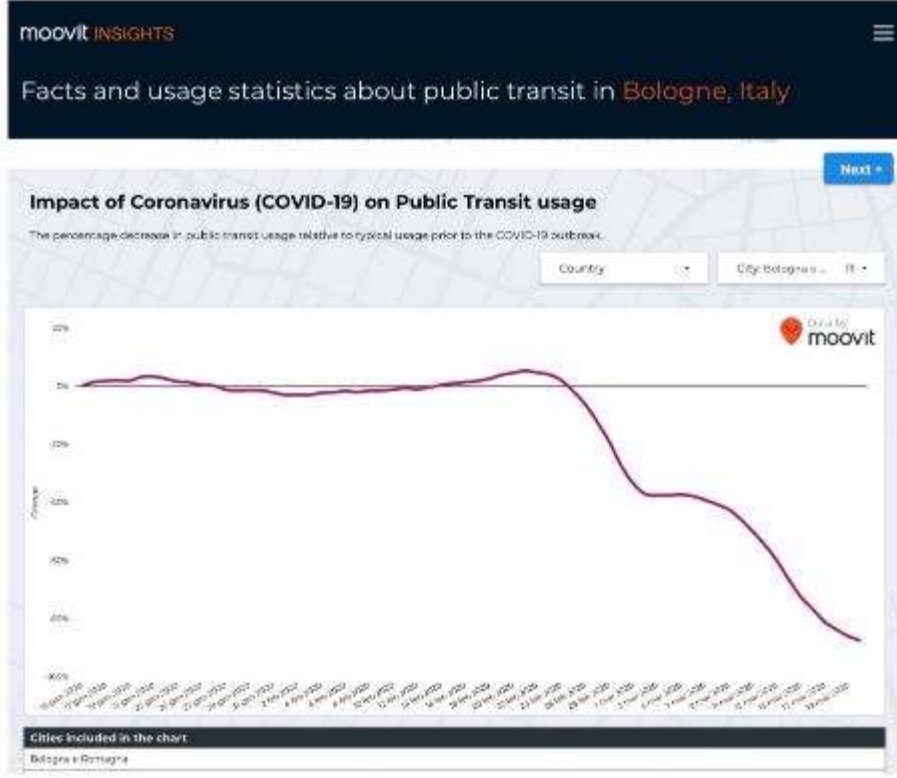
moovit INSIGHTS

Facts and usage statistics about public transit in Bologne, Italy

Next ▸

Impact of Coronavirus (COVID-19) on Public Transit usage

The percentage decrease in public transit usage relative to typical usage prior to the COVID-19 outbreak.

Country ▾

City: Bologna ... IT ▾

Data by moovit

20%

0%

-20%

-40%

-60%

-80%

-100%

Change

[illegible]

Cities included in the chart

Bologna e Romagna